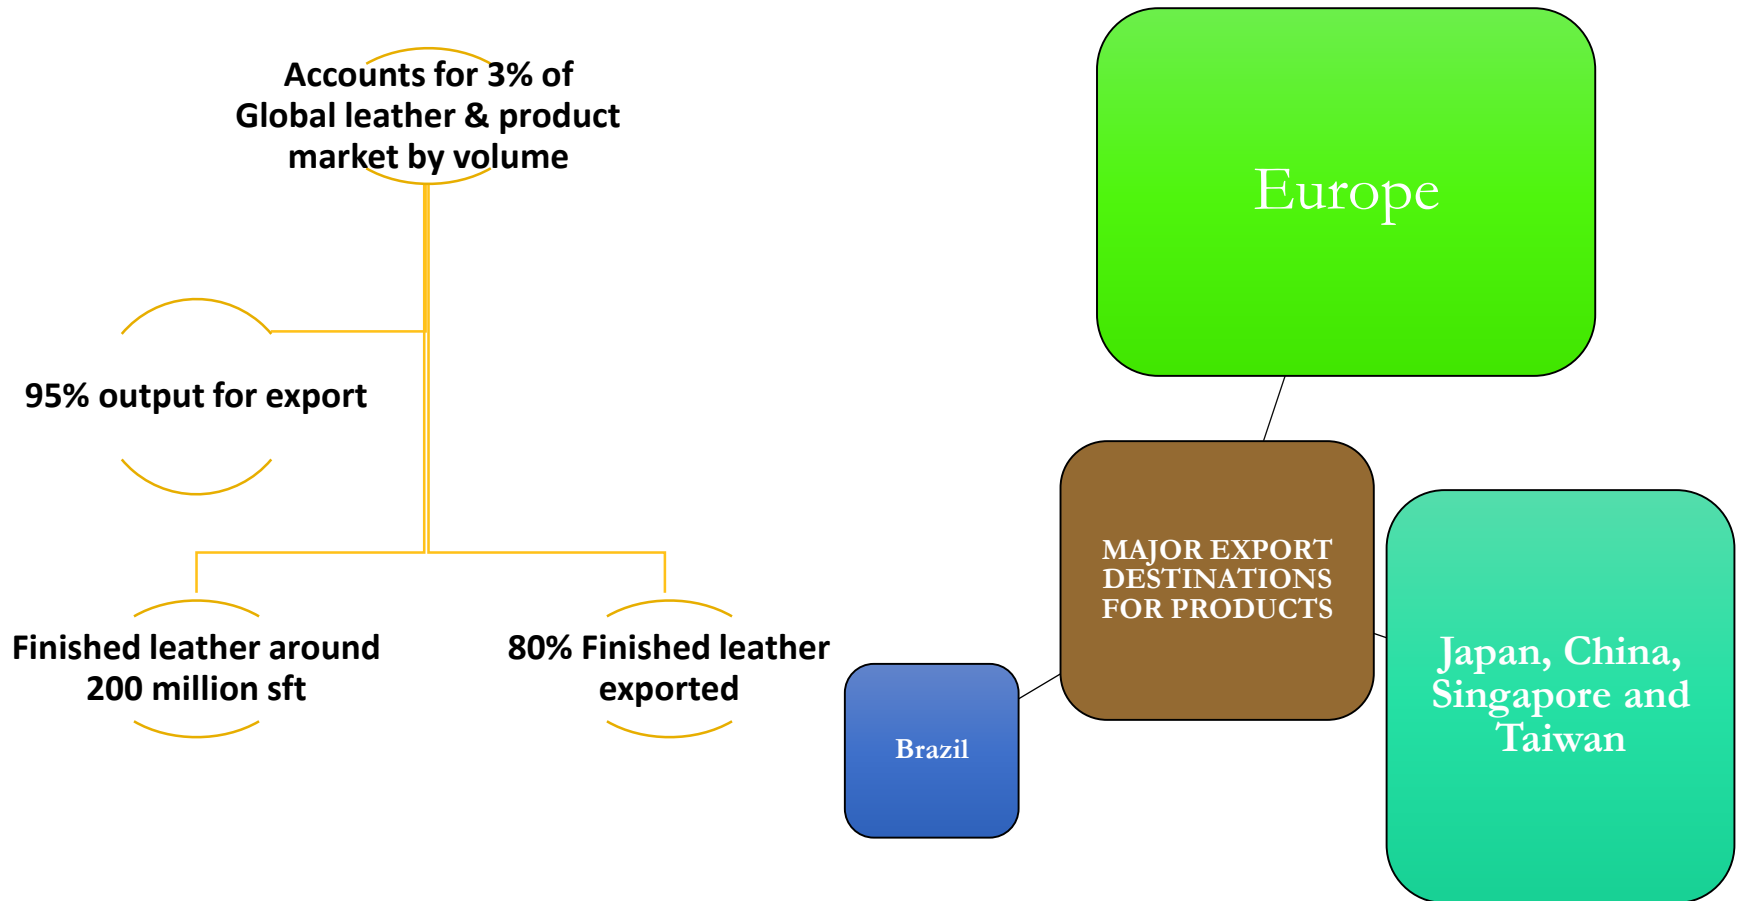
Accounts for 3% of Global leather & product market by volume

95% output for export

Finished leather around 200 million sft

80% Finished leather exported

Europe

MAJOR EXPORT DESTINATIONS FOR PRODUCTS

Brazil

Japan, China, Singapore and Taiwan